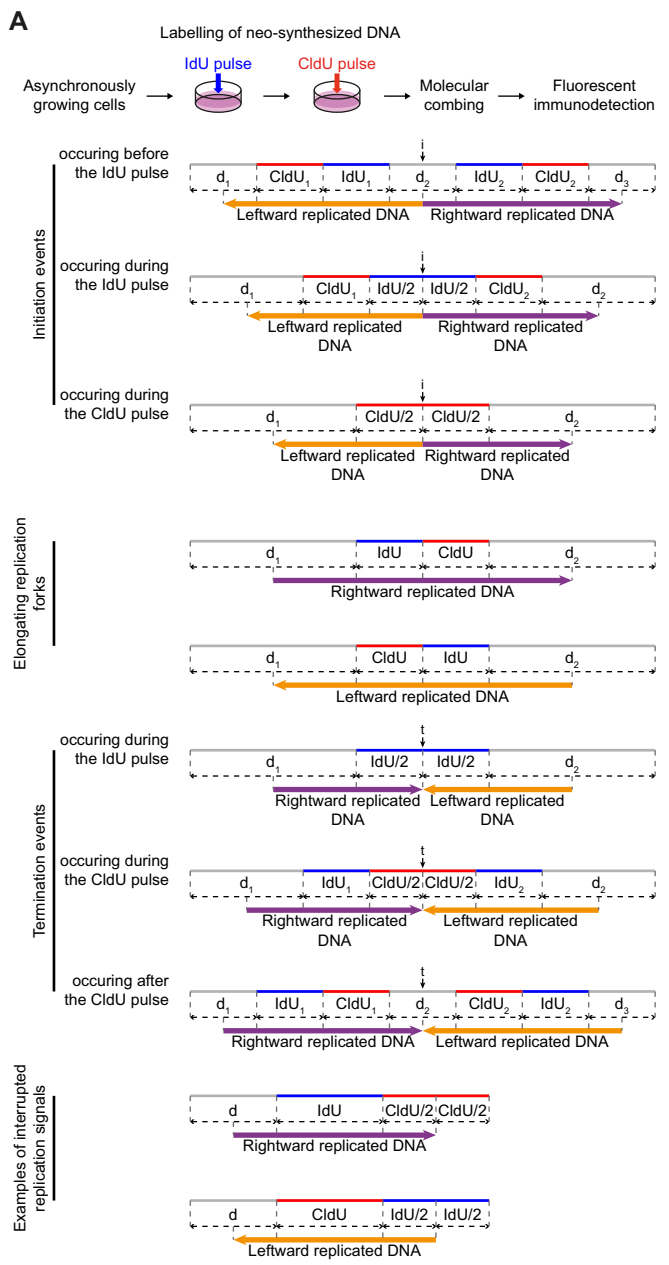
A

Labelling of neo-synthesized DNA

Asynchronously growing cells → IdU pulse → CldU pulse → Molecular combing → Fluorescent immunodetection

Initiation events

occuring before the IdU pulse
i
$d_1$ | $CldU_1$ | $IdU_1$ | $d_2$ | $IdU_2$ | $CldU_2$ | $d_3$
Leftward replicated DNA
Rightward replicated DNA

occuring during the IdU pulse
i
$d_1$ | $CldU_1$ | IdU/2 | IdU/2 | $CldU_2$ | $d_2$
Leftward replicated DNA
Rightward replicated DNA

occuring during the CldU pulse
i
$d_1$ | CldU/2 | CldU/2 | $d_2$
Leftward replicated DNA
Rightward replicated DNA

Elongating replication forks

$d_1$ | IdU | CldU | $d_2$
Rightward replicated DNA

$d_1$ | CldU | IdU | $d_2$
Leftward replicated DNA

Termination events

occuring during the IdU pulse
t
$d_1$ | IdU/2 | IdU/2 | $d_2$
Rightward replicated DNA
Leftward replicated DNA

occuring during the CldU pulse
t
$d_1$ | $IdU_1$ | CldU/2 | CldU/2 | $IdU_2$ | $d_2$
Rightward replicated DNA
Leftward replicated DNA

occuring after the CldU pulse
t
$d_1$ | $IdU_1$ | $CldU_1$ | $d_2$ | $CldU_2$ | $IdU_2$ | $d_3$
Rightward replicated DNA
Leftward replicated DNA

Examples of interrupted replication signals

d | IdU | CldU/2 | CldU/2
Rightward replicated DNA

d | CldU | IdU/2 | IdU/2
Leftward replicated DNA